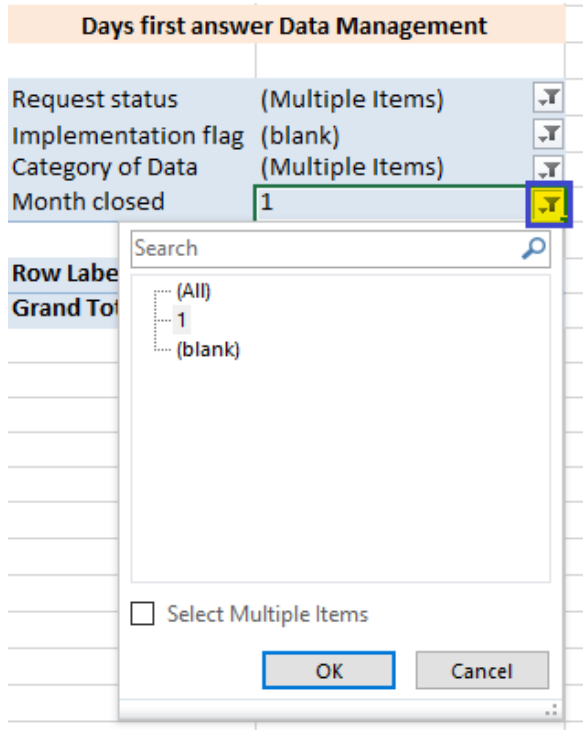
Days first answer Data Management

Request status (Multiple Items)
Implementation flag (blank)
Category of Data (Multiple Items)
Month closed 1

Row Labe
Grand Tot

Search
(All)
1
(blank)

Select Multiple Items

OK
Cancel